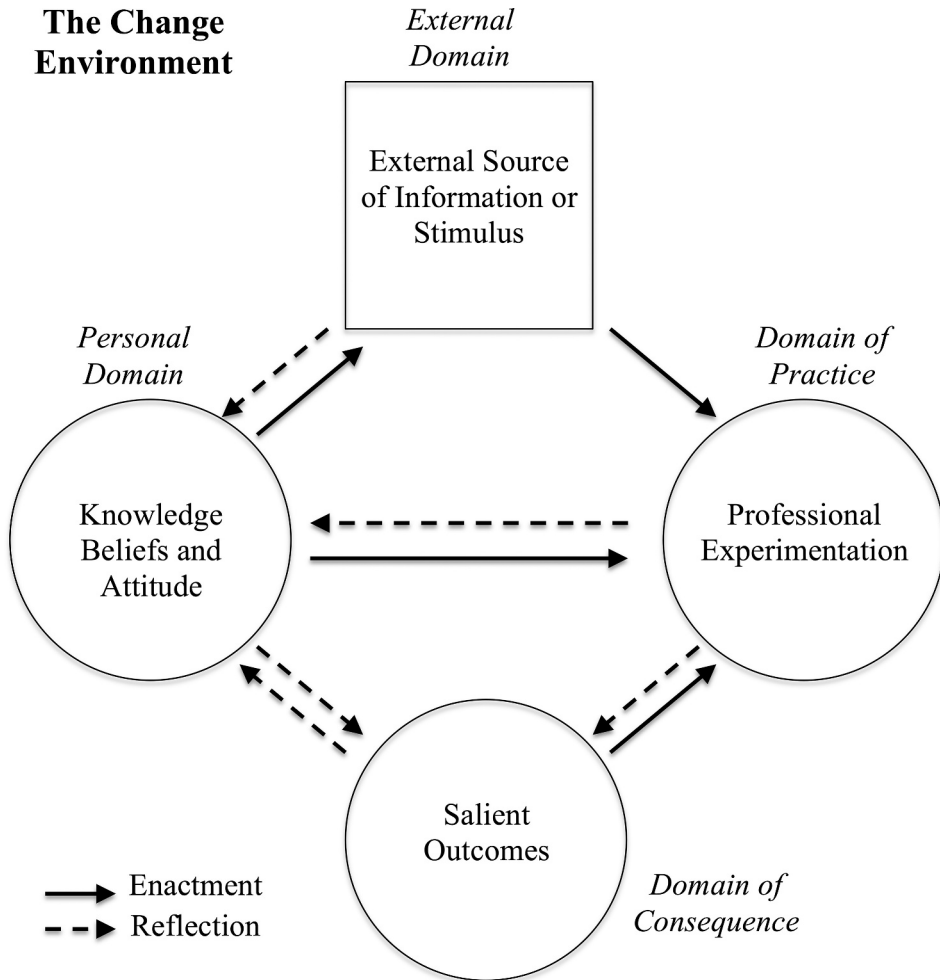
The Change Environment

External Domain

External Source of Information or Stimulus

Personal Domain

Domain of Practice

Knowledge Beliefs and Attitude

Professional Experimentation

Salient Outcomes

Enactment
Reflection

Domain of Consequence